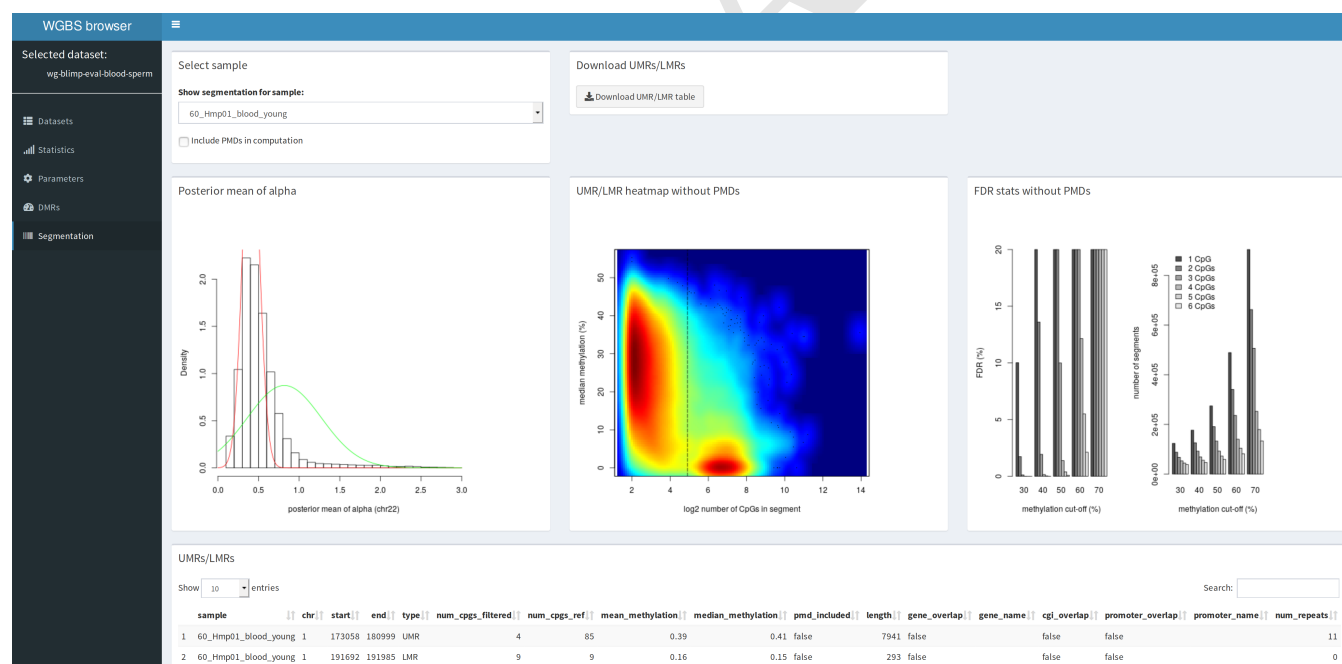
WGBS browser

Selected dataset:
wg-blimp-eval-blood-sperm

Datasets
Statistics
Parameters
DMRs
Segmentation

Select sample

Show segmentation for sample:

60_Hmp01_blood_young

Include PMDs in computation

Download UMRs/LMRs

Download UMR/LMR table

Posterior mean of alpha

Density

2.0
1.5
1.0
0.5
0.0

0.0 0.5 1.0 1.5 2.0 2.5 3.0

posterior mean of alpha (chr22)

UMR/LMR heatmap without PMDs

median methylation (%)

50
40
30
20
10
0

2 4 6 8 10 12 14

log2 number of CpGs in segment

FDR stats without PMDs

FDR (%)

20
15
10
5
0

30 40 50 60 70

methylation cut-off (%)

1 CpG
2 CpGs
3 CpGs
4 CpGs
5 CpGs
6 CpGs

number of segments

8e+05
6e+05
4e+05
2e+05
0e+00

30 40 50 60 70

methylation cut-off (%)

UMRs/LMRs

Show 10 entries

Search:

| | sample | chr | start | end | type | num_cpgs_filtered | num_cpgs_ref | mean_methylation | median_methylation | pmd_included | length | gene_overlap | gene_name | cgi_overlap | promoter_overlap | promoter_name | num_repeats |
|---|---|---|---|---|---|---|---|---|---|---|---|---|---|---|---|---|---|
| 1 | 60_Hmp01_blood_young | 1 | 173058 | 180999 | UMR | 4 | 85 | 0.39 | 0.41 | false | 7941 | false | | false | false | | 11 |
| 2 | 60_Hmp01_blood_young | 1 | 191692 | 191985 | LMR | 9 | 9 | 0.16 | 0.15 | false | 293 | false | | false | false | | 0 |